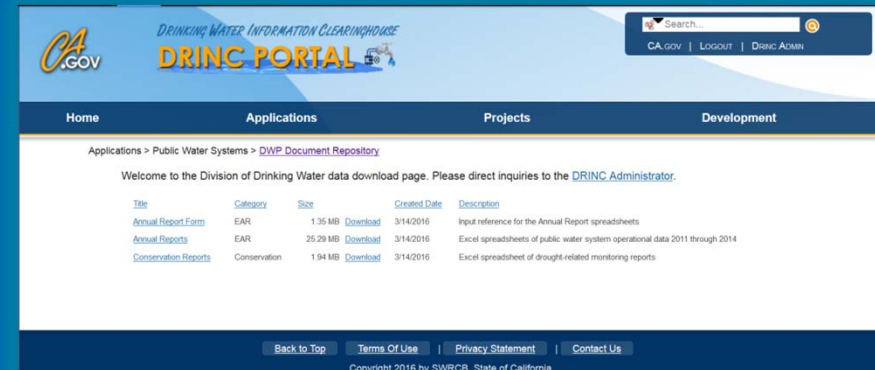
CA.GOV

DRINKING WATER INFORMATION CLEARINGHOUSE
DRINC PORTAL

Search...

CA.GOV | LOGOUT | DRINC ADMIN

Home | Applications | Projects | Development

Applications > Public Water Systems > DWP Document Repository

Welcome to the Division of Drinking Water data download page. Please direct inquiries to the DRINC Administrator.

| Title | Category | Size | | Created Date | Description |
|---|---|---|---|---|---|
| Annual Report Form | EAR | 1.35 MB | Download | 3/14/2016 | Input reference for the Annual Report spreadsheets |
| Annual Reports | EAR | 25.29 MB | Download | 3/14/2016 | Excel spreadsheets of public water system operational data 2011 through 2014 |
| Conservation Reports | Conservation | 1.94 MB | Download | 3/14/2016 | Excel spreadsheet of drought-related monitoring reports |

Back to Top | Terms Of Use | Privacy Statement | Contact Us

Copyright 2016 by SWRCB, State of California